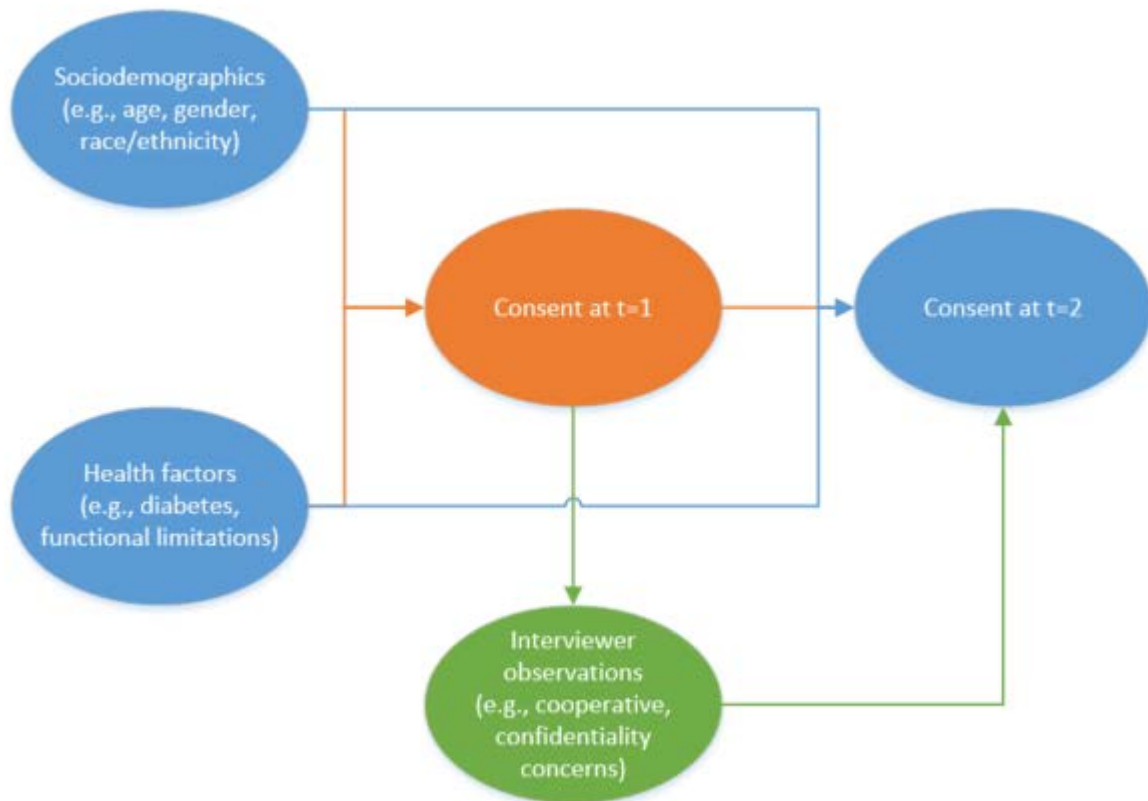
Sociodemographics (e.g., age, gender, race/ethnicity)

Consent at t=1

Consent at t=2

Health factors (e.g., diabetes, functional limitations)

Interviewer observations (e.g., cooperative, confidentiality concerns)